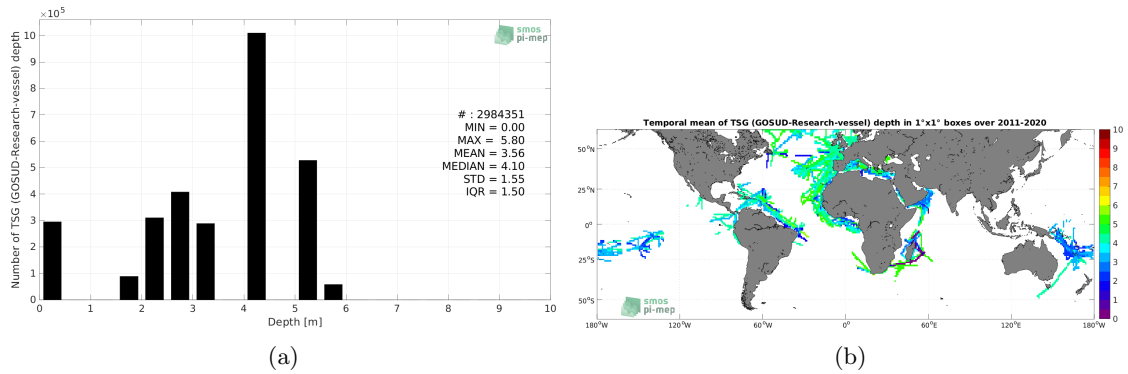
$\times10^5$

smos pi-mep

Number of TSG (GOSUD-Research-vessel) depth

10
9
8
7
6
5
4
3
2
1
0

# : 2984351
MIN = 0.00
MAX = 5.80
MEAN = 3.56
MEDIAN = 4.10
STD = 1.55
IQR = 1.50

0 1 2 3 4 5 6 7 8 9 10

Depth [m]

(a)

Temporal mean of TSG (GOSUD-Research-vessel) depth in 1°x1° boxes over 2011-2020

50°N
25°N
0°
25°S
50°S

180°W 120°W 60°W 0° 60°E 120°E 180°W

smos pi-mep

10
9
8
7
6
5
4
3
2
1
0

(b)